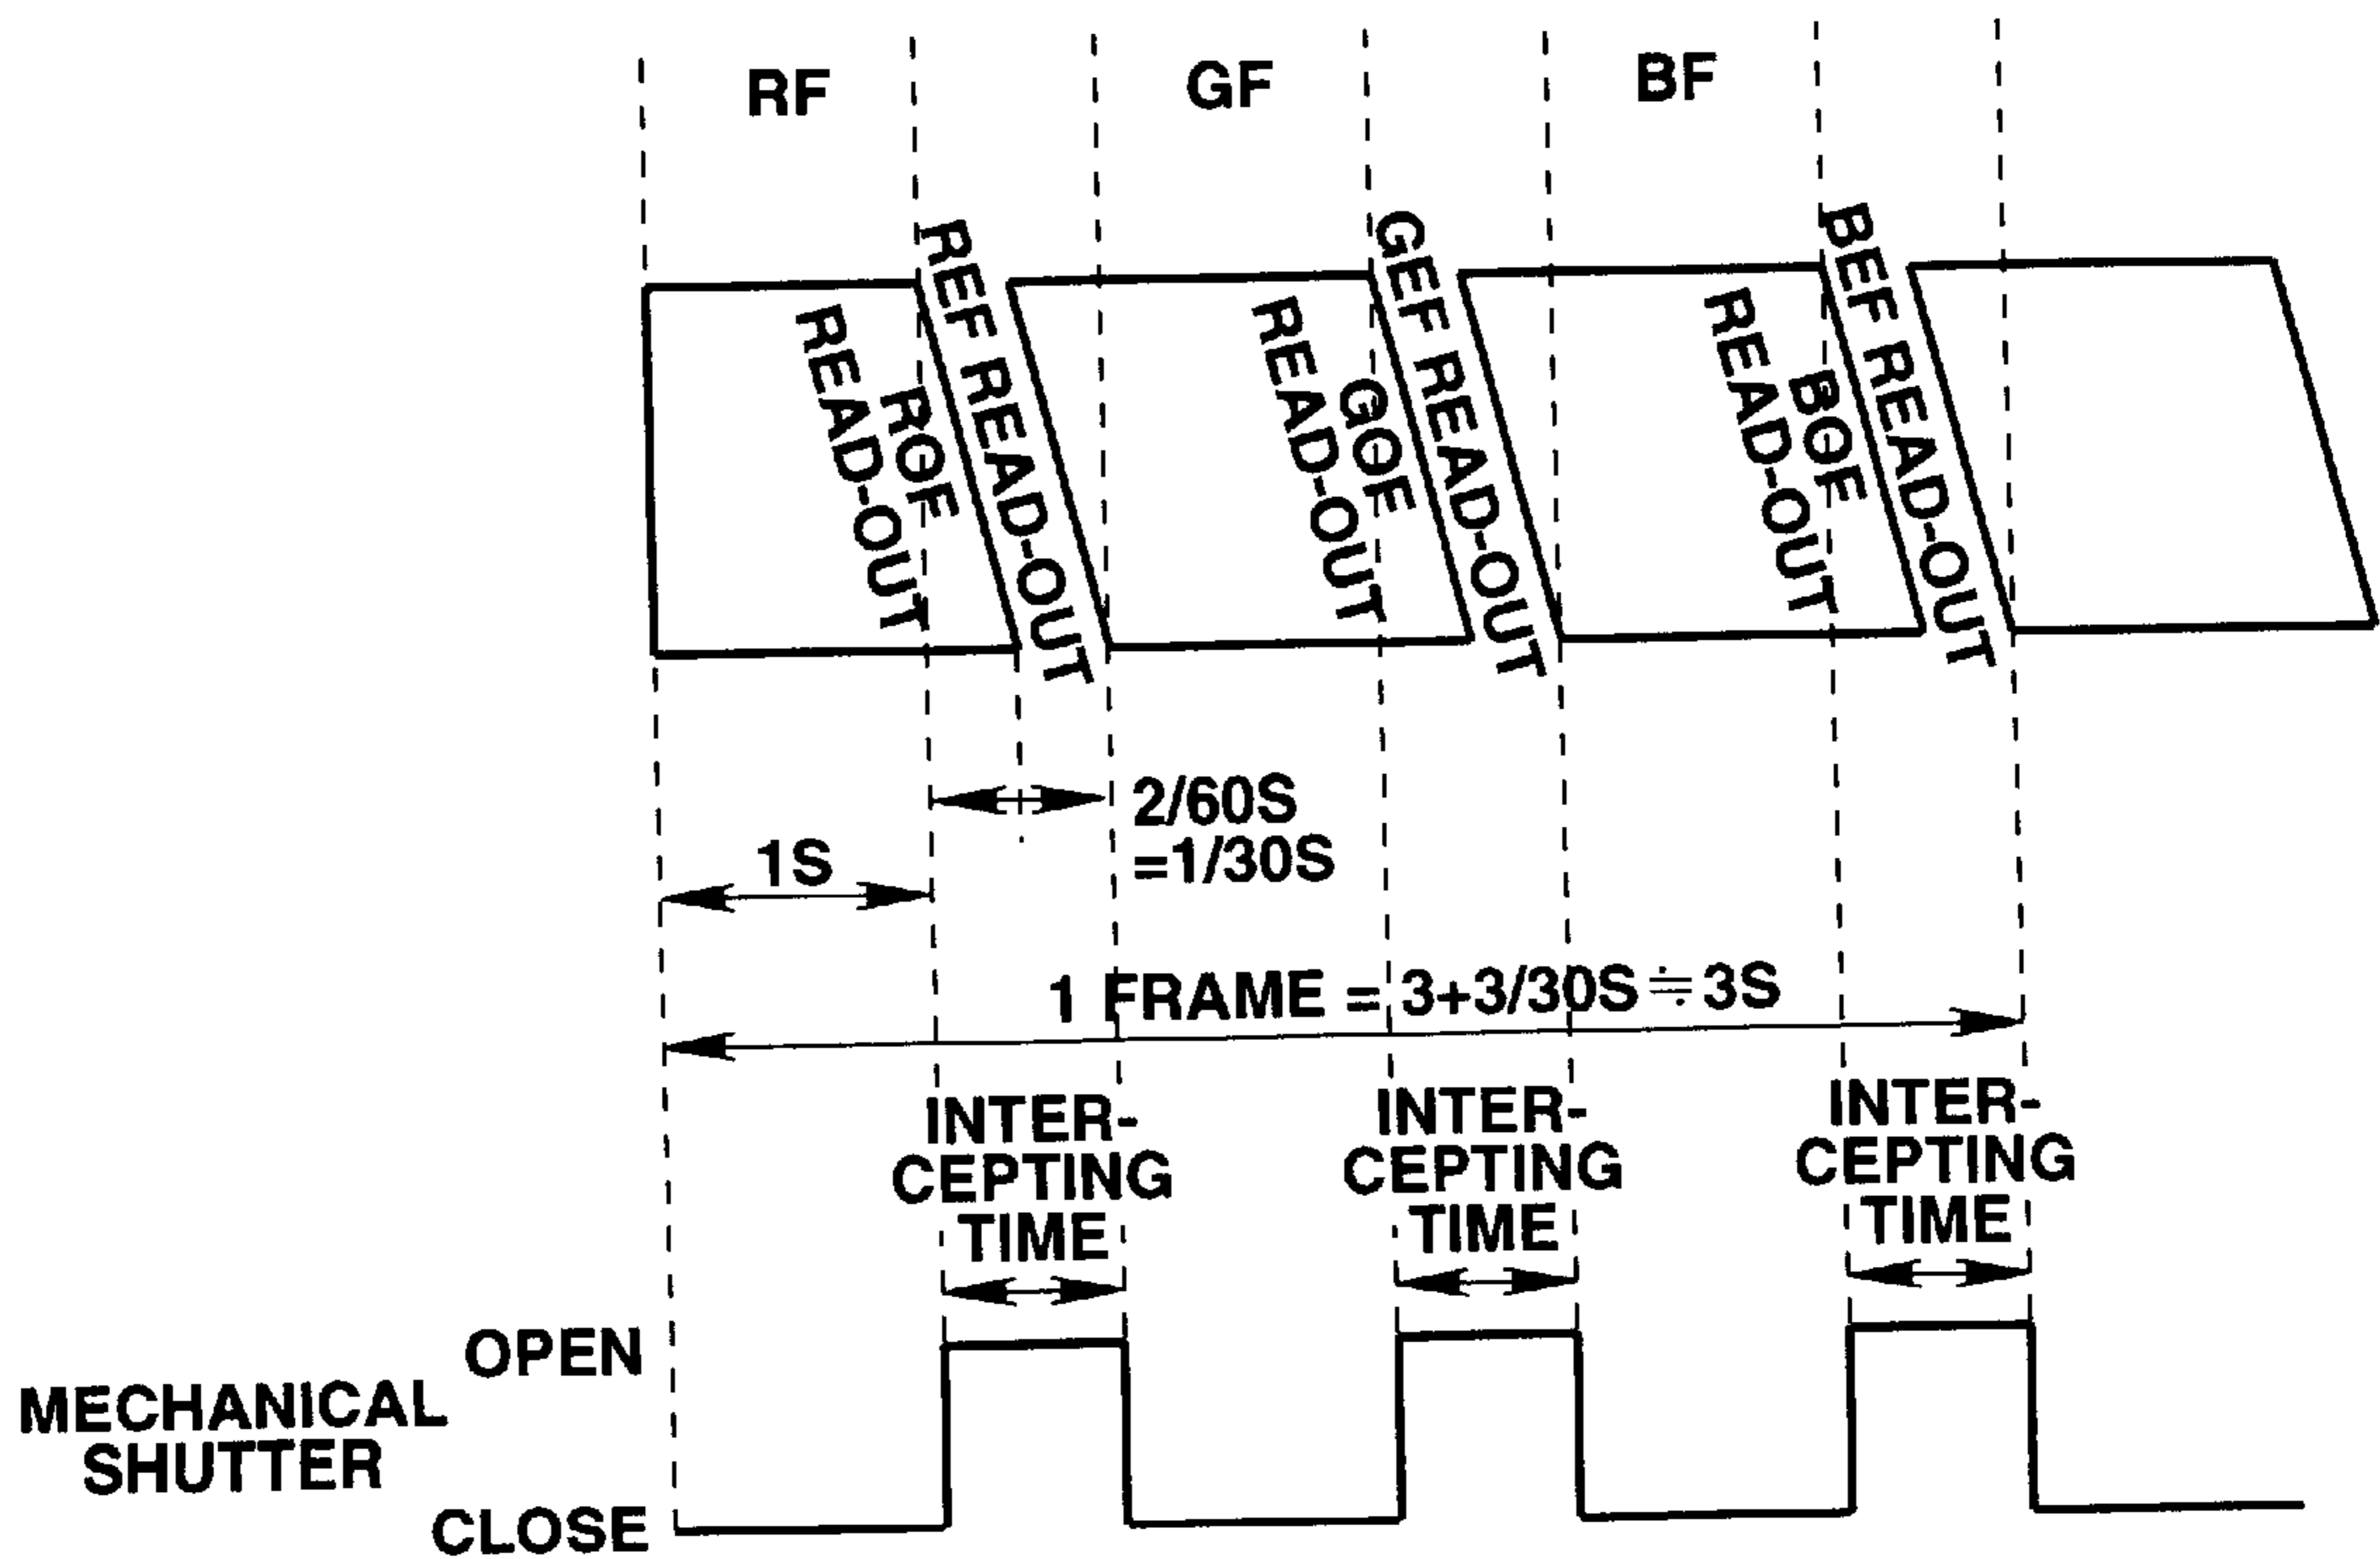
RF

GF

BF

RGF READ-OUT

REF READ-OUT

GGF READ-OUT

GEF READ-OUT

BGF READ-OUT

BEF READ-OUT

2/60S =1/30S

1S

1 FRAME = 3+3/30S ≒ 3S

INTERCEPTING TIME

INTERCEPTING TIME

INTERCEPTING TIME

OPEN

MECHANICAL SHUTTER

CLOSE